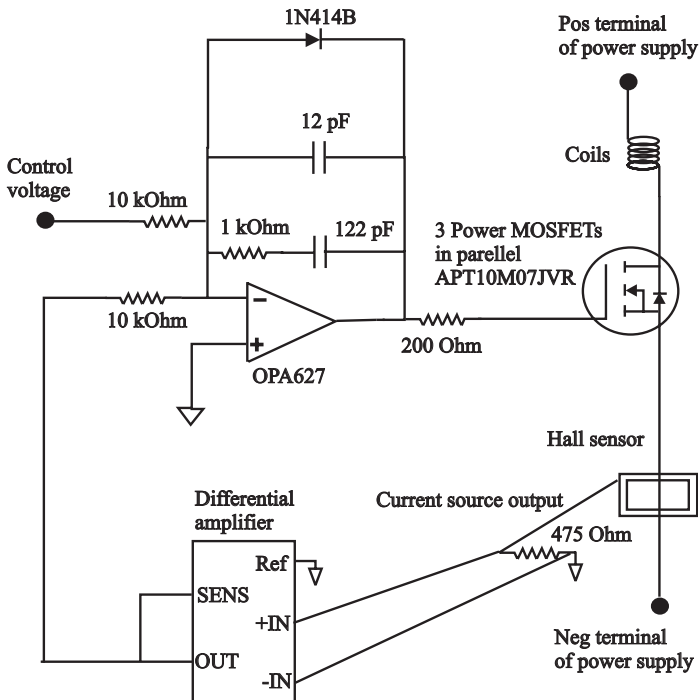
1N414B

Pos terminal of power supply

12 pF

Coils

Control voltage

10 kOhm

1 kOhm

122 pF

3 Power MOSFETs in parellel APT10M07JVR

10 kOhm

OPA627

200 Ohm

Hall sensor

Differential amplifier

Current source output

475 Ohm

Ref

SENS

+IN

OUT

-IN

Neg terminal of power supply